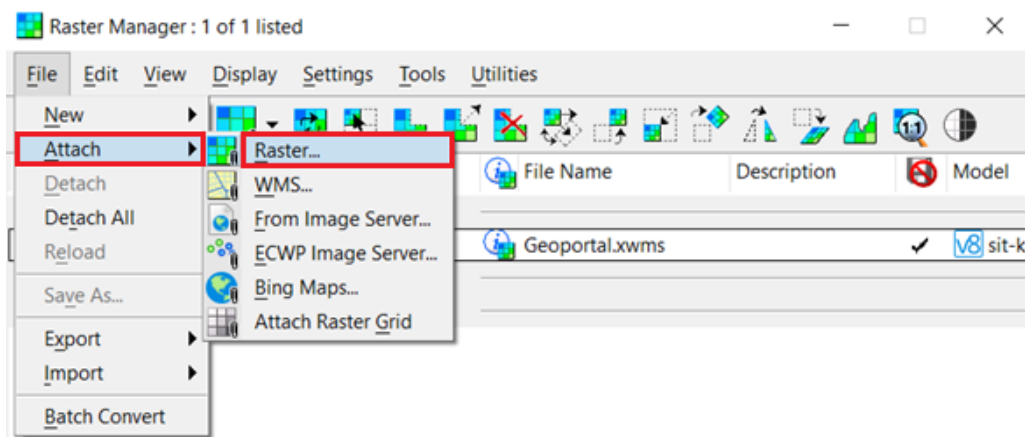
Raster Manager : 1 of 1 listed

File Edit View Display Settings Tools Utilities

New
Attach
Detach
Detach All
Reload
Save As...
Export
Import
Batch Convert

Raster...
WMS...
From Image Server...
ECWP Image Server...
Bing Maps...
Attach Raster Grid

File Name
Description
Model

Geoportal.xwms
✓
V8 sit-k